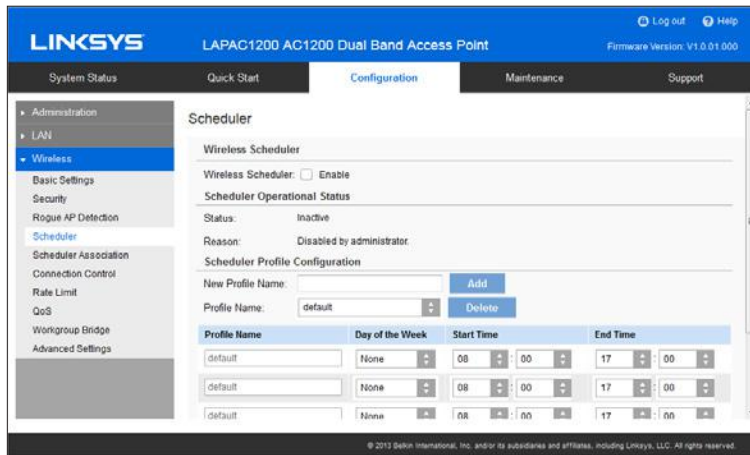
Log out Help

LINKSYS

LAPAC1200 AC1200 Dual Band Access Point

Firmware Version: V1.0.01.000

System Status | Quick Start | Configuration | Maintenance | Support

Administration
LAN
Wireless
Basic Settings
Security
Rogue AP Detection
Scheduler
Scheduler Association
Connection Control
Rate Limit
QoS
Workgroup Bridge
Advanced Settings

Scheduler

Wireless Scheduler

Wireless Scheduler: Enable

Scheduler Operational Status

Status: Inactive

Reason: Disabled by administrator.

Scheduler Profile Configuration

New Profile Name: Add

Profile Name: default Delete

| Profile Name | Day of the Week | Start Time | | End Time | |
|---|---|---|---|---|---|
| default | None | 08 | 00 | 17 | 00 |
| default | None | 08 | 00 | 17 | 00 |
| default | None | 08 | 00 | 17 | 00 |

© 2013 Belkin International, Inc. and/or its subsidiaries and affiliates, including Linksys, LLC. All rights reserved.